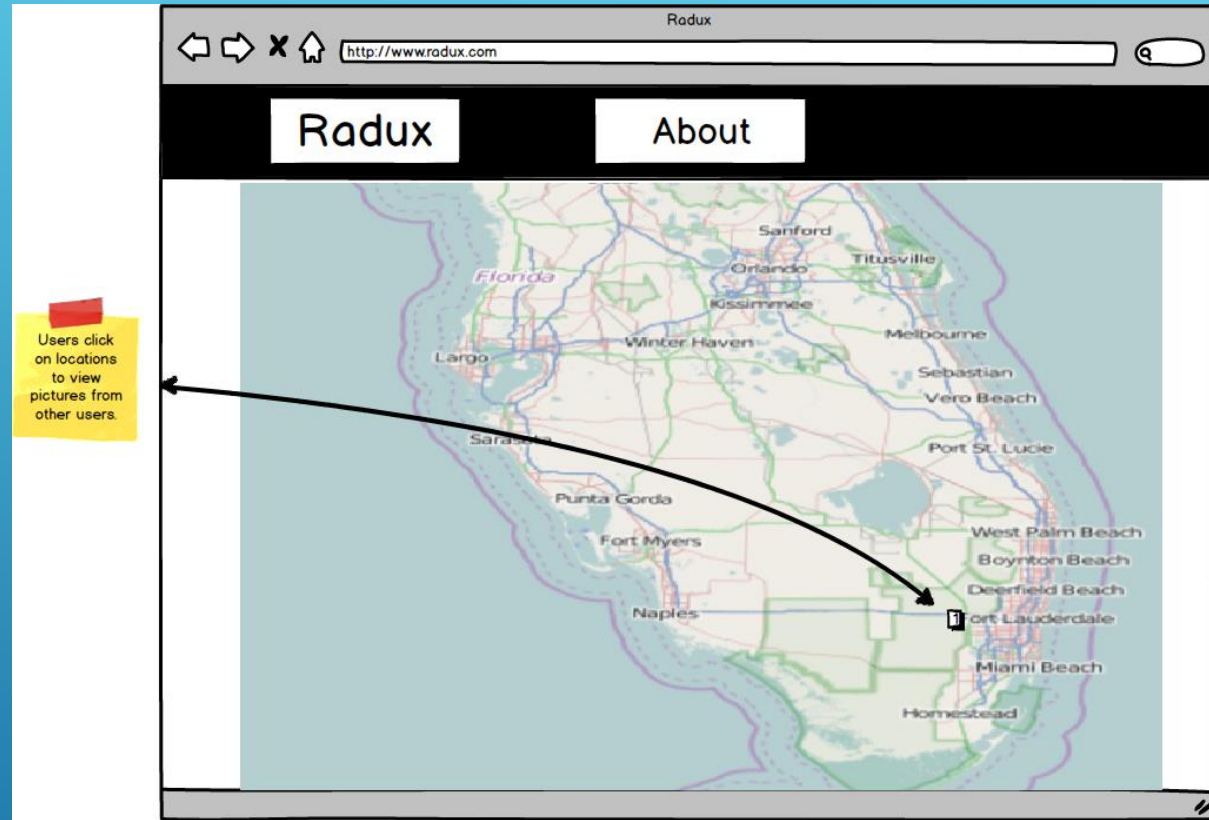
Radux

http://www.radux.com

Radux

About

Users click on locations to view pictures from other users.

Sanford
Florida
Orlando
Titusville
Kissimmee
Melbourne
Largo
Winter Haven
Sebastian
Vero Beach
Sarasota
Port St. Lucie
Punta Gorda
Fort Myers
West Palm Beach
Boynton Beach
Deerfield Beach
Naples
1
Fort Lauderdale
Miami Beach
Homestead